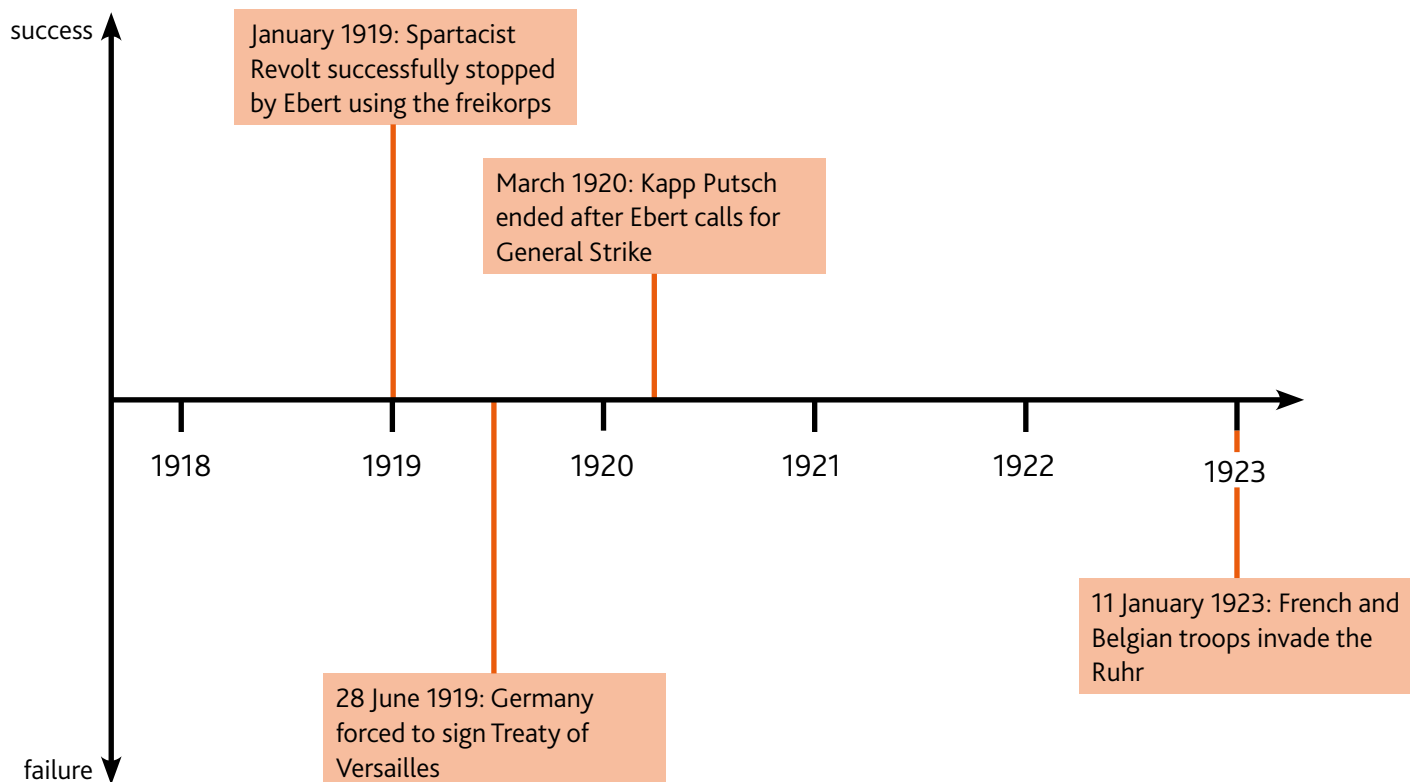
success

January 1919: Spartacist Revolt successfully stopped by Ebert using the freikorps

March 1920: Kapp Putsch ended after Ebert calls for General Strike

1918

1919

1920

1921

1922

1923

28 June 1919: Germany forced to sign Treaty of Versailles

11 January 1923: French and Belgian troops invade the Ruhr

failure